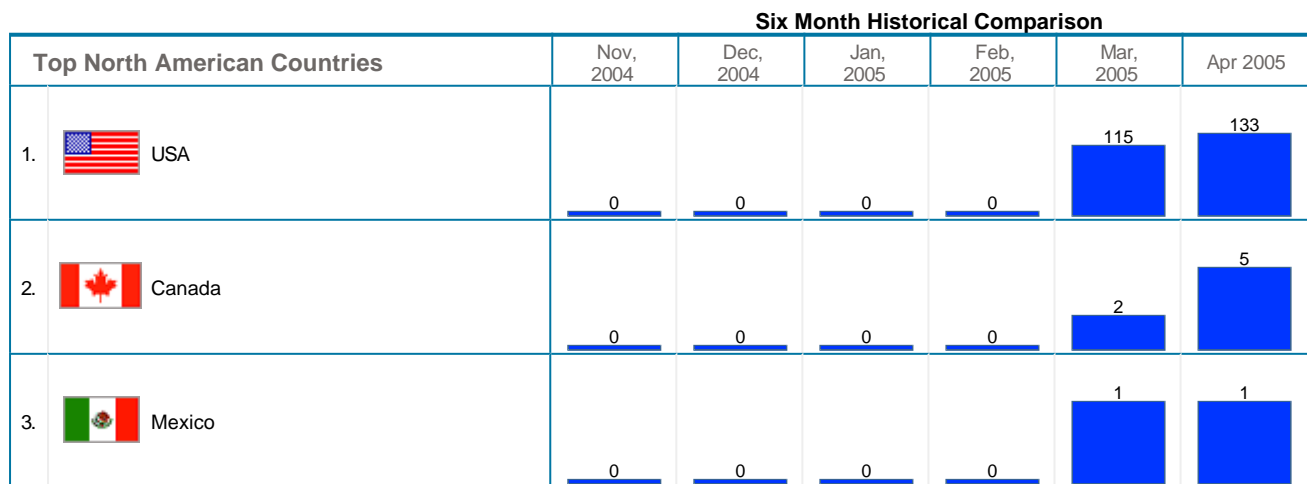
Six Month Historical Comparison

| Top North American Countries | | Nov, 2004 | Dec, 2004 | Jan, 2005 | Feb, 2005 | Mar, 2005 | Apr 2005 |
|---|---|---|---|---|---|---|---|
| 1. | USA | 0 | 0 | 0 | 0 | 115 | 133 |
| 2. | Canada | 0 | 0 | 0 | 0 | 2 | 5 |
| 3. | Mexico | 0 | 0 | 0 | 0 | 1 | 1 |